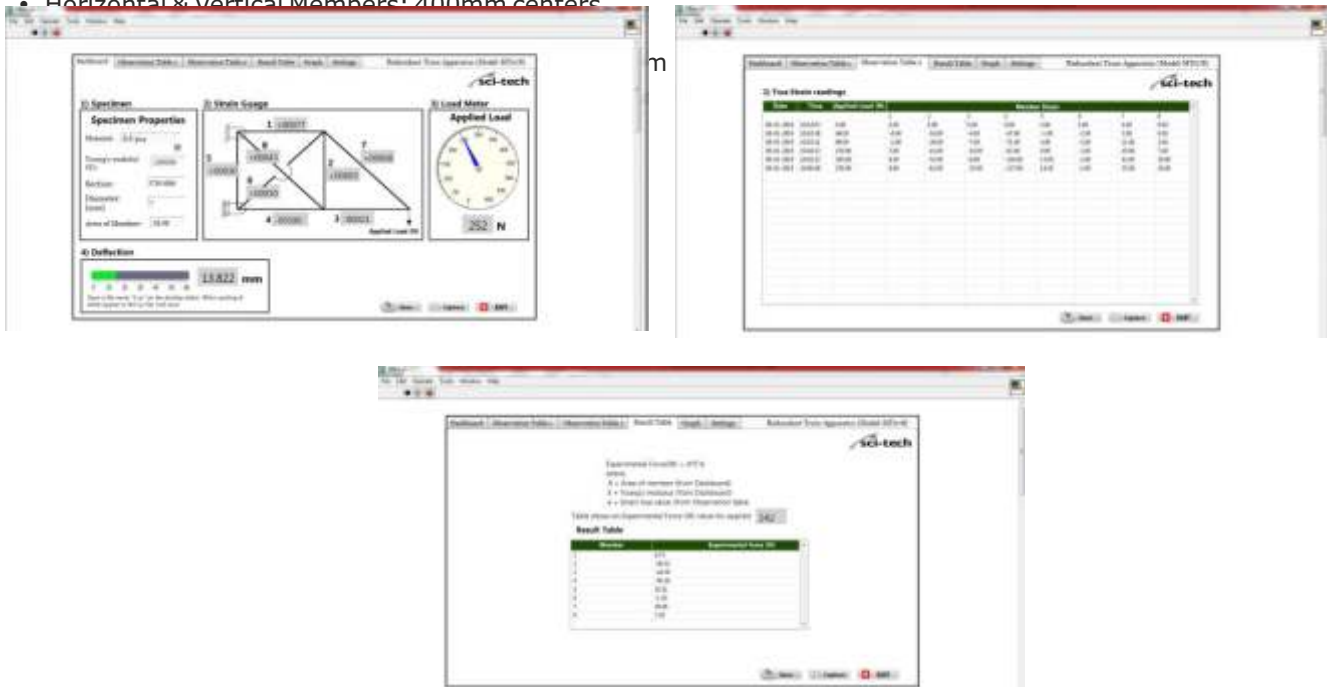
• Horizontal & Vertical Members: 400mm centers

m

Dashboard | Observation Table | Observation Table | Result Table | Graph | Settings

sci-tech

1) Specimen

Specimen Properties

2) Strain Guage

3) Load Meter

Applied Load

1 +00077

4 -00180

3 -00023

Applied Load (N)

252 N

4) Deflection

13.822 mm

2) True Strain readings

sci-tech

Result Table

sci-tech

Table shows on Experimental Force (N) value for applied 242

Result Table

| Member | Experimental Force (N) |
|---|---|
| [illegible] | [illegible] |